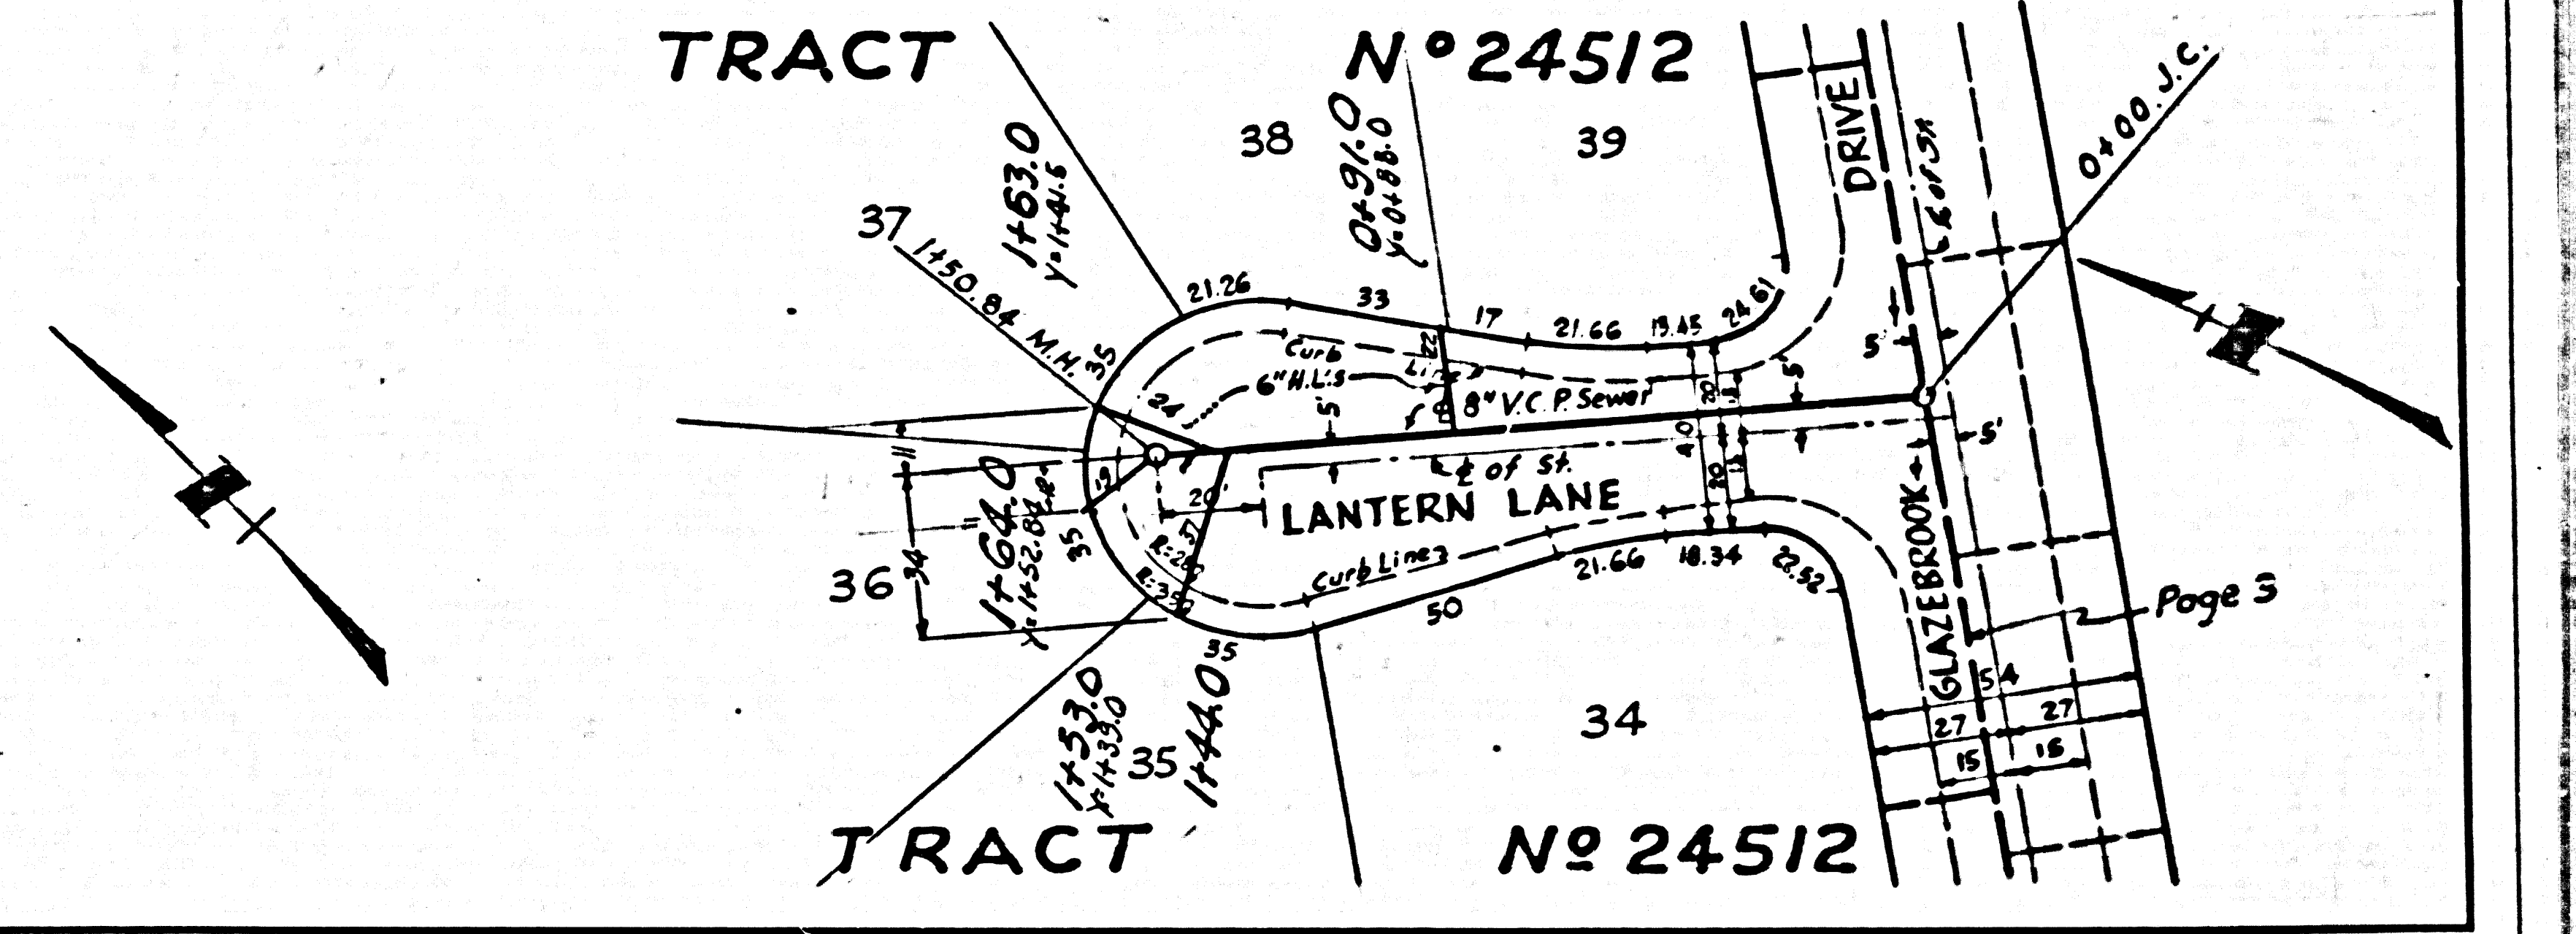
TRACT N°24512

38 39

DRIVE

0+91.0
Y=0+88.0

1+63.0
Y=1+41.5

37 1+50.84 M.H. 35

21.26 33 17 21.66 13.45 24.61

Curb Line

6" H.L.S

8" V.C.P. Sewer

5'

0+00 J.C.

24

20'

LANTERN LANE

℄ of St.

40 20 20

36

1+64.0
Y=1+52.84

35

R=37
R=20
R=35

Curb Lines

21.66 18.34 22.52

50

35

GLAZEBROOK

Page 3

34

54

27 27
15 15

1+53.0
Y=1+39.0

35

1+44.0

TRACT Nº 24512